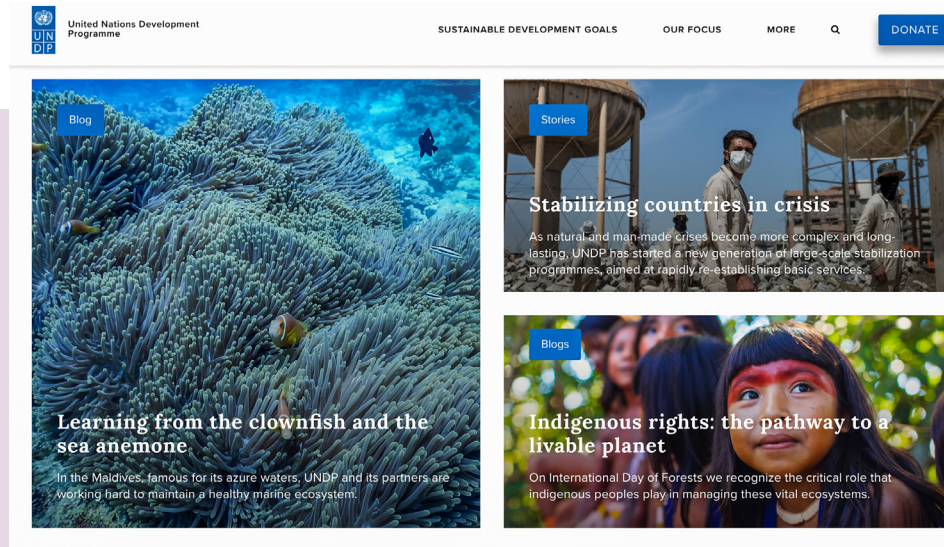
U N D P

United Nations Development Programme

SUSTAINABLE DEVELOPMENT GOALS

OUR FOCUS

MORE

DONATE

Blog

Learning from the clownfish and the sea anemone

In the Maldives, famous for its azure waters, UNDP and its partners are working hard to maintain a healthy marine ecosystem.

Stories

Stabilizing countries in crisis

As natural and man-made crises become more complex and long-lasting, UNDP has started a new generation of large-scale stabilization programmes, aimed at rapidly re-establishing basic services.

Blogs

Indigenous rights: the pathway to a livable planet

On International Day of Forests we recognize the critical role that indigenous peoples play in managing these vital ecosystems.